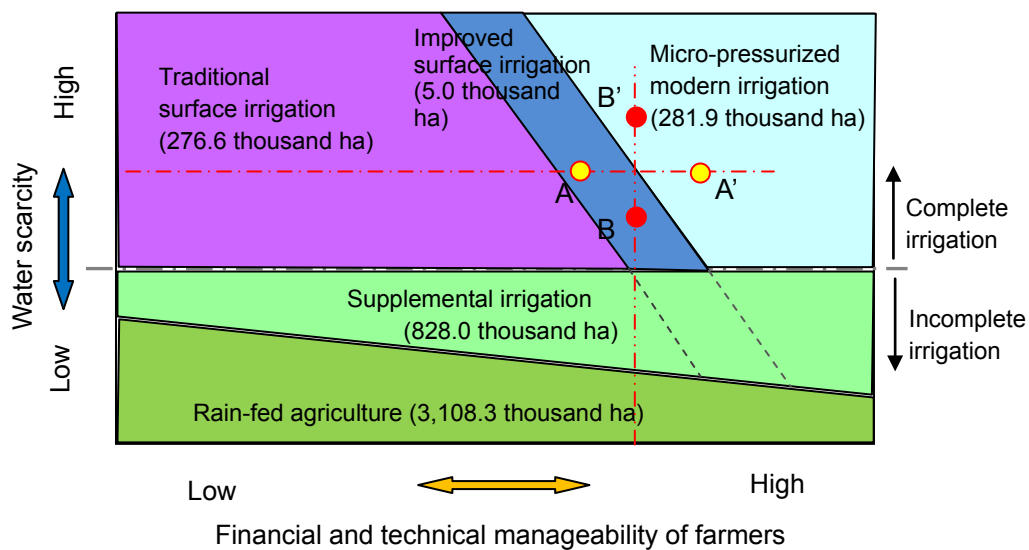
High

Water scarcity

Low

Traditional surface irrigation (276.6 thousand ha)

Improved surface irrigation (5.0 thousand ha)

Micro-pressurized modern irrigation (281.9 thousand ha)

B'

A

A'

B

Complete irrigation

Supplemental irrigation (828.0 thousand ha)

Incomplete irrigation

Rain-fed agriculture (3,108.3 thousand ha)

Low

High

Financial and technical manageability of farmers